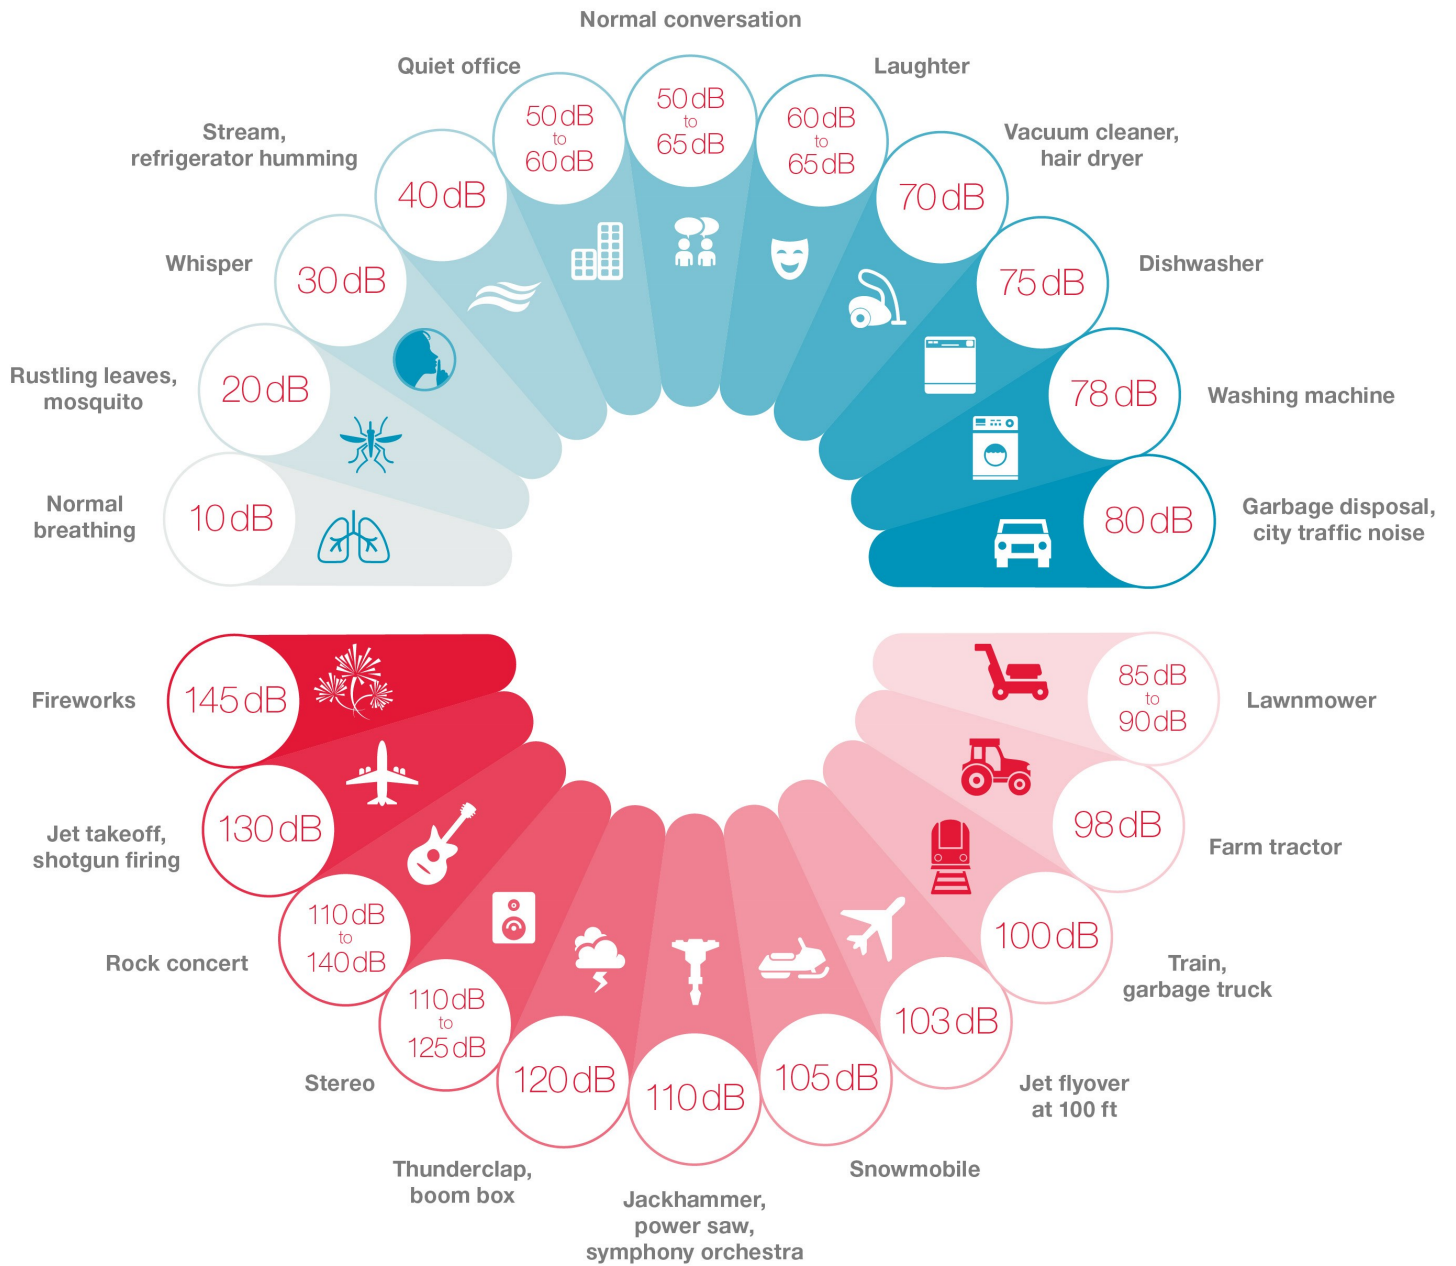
Normal breathing
10 dB

Rustling leaves, mosquito
20 dB

Whisper
30 dB

Stream, refrigerator humming
40 dB

Quiet office
50 dB to 60 dB

Normal conversation
50 dB to 65 dB

Laughter
60 dB to 65 dB

Vacuum cleaner, hair dryer
70 dB

Dishwasher
75 dB

Washing machine
78 dB

Garbage disposal, city traffic noise
80 dB

Lawnmower
85 dB to 90 dB

Farm tractor
98 dB

Train, garbage truck
100 dB

Jet flyover at 100 ft
103 dB

Snowmobile
105 dB

Jackhammer, power saw, symphony orchestra
110 dB

Thunderclap, boom box
120 dB

Stereo
110 dB to 125 dB

Rock concert
110 dB to 140 dB

Jet takeoff, shotgun firing
130 dB

Fireworks
145 dB